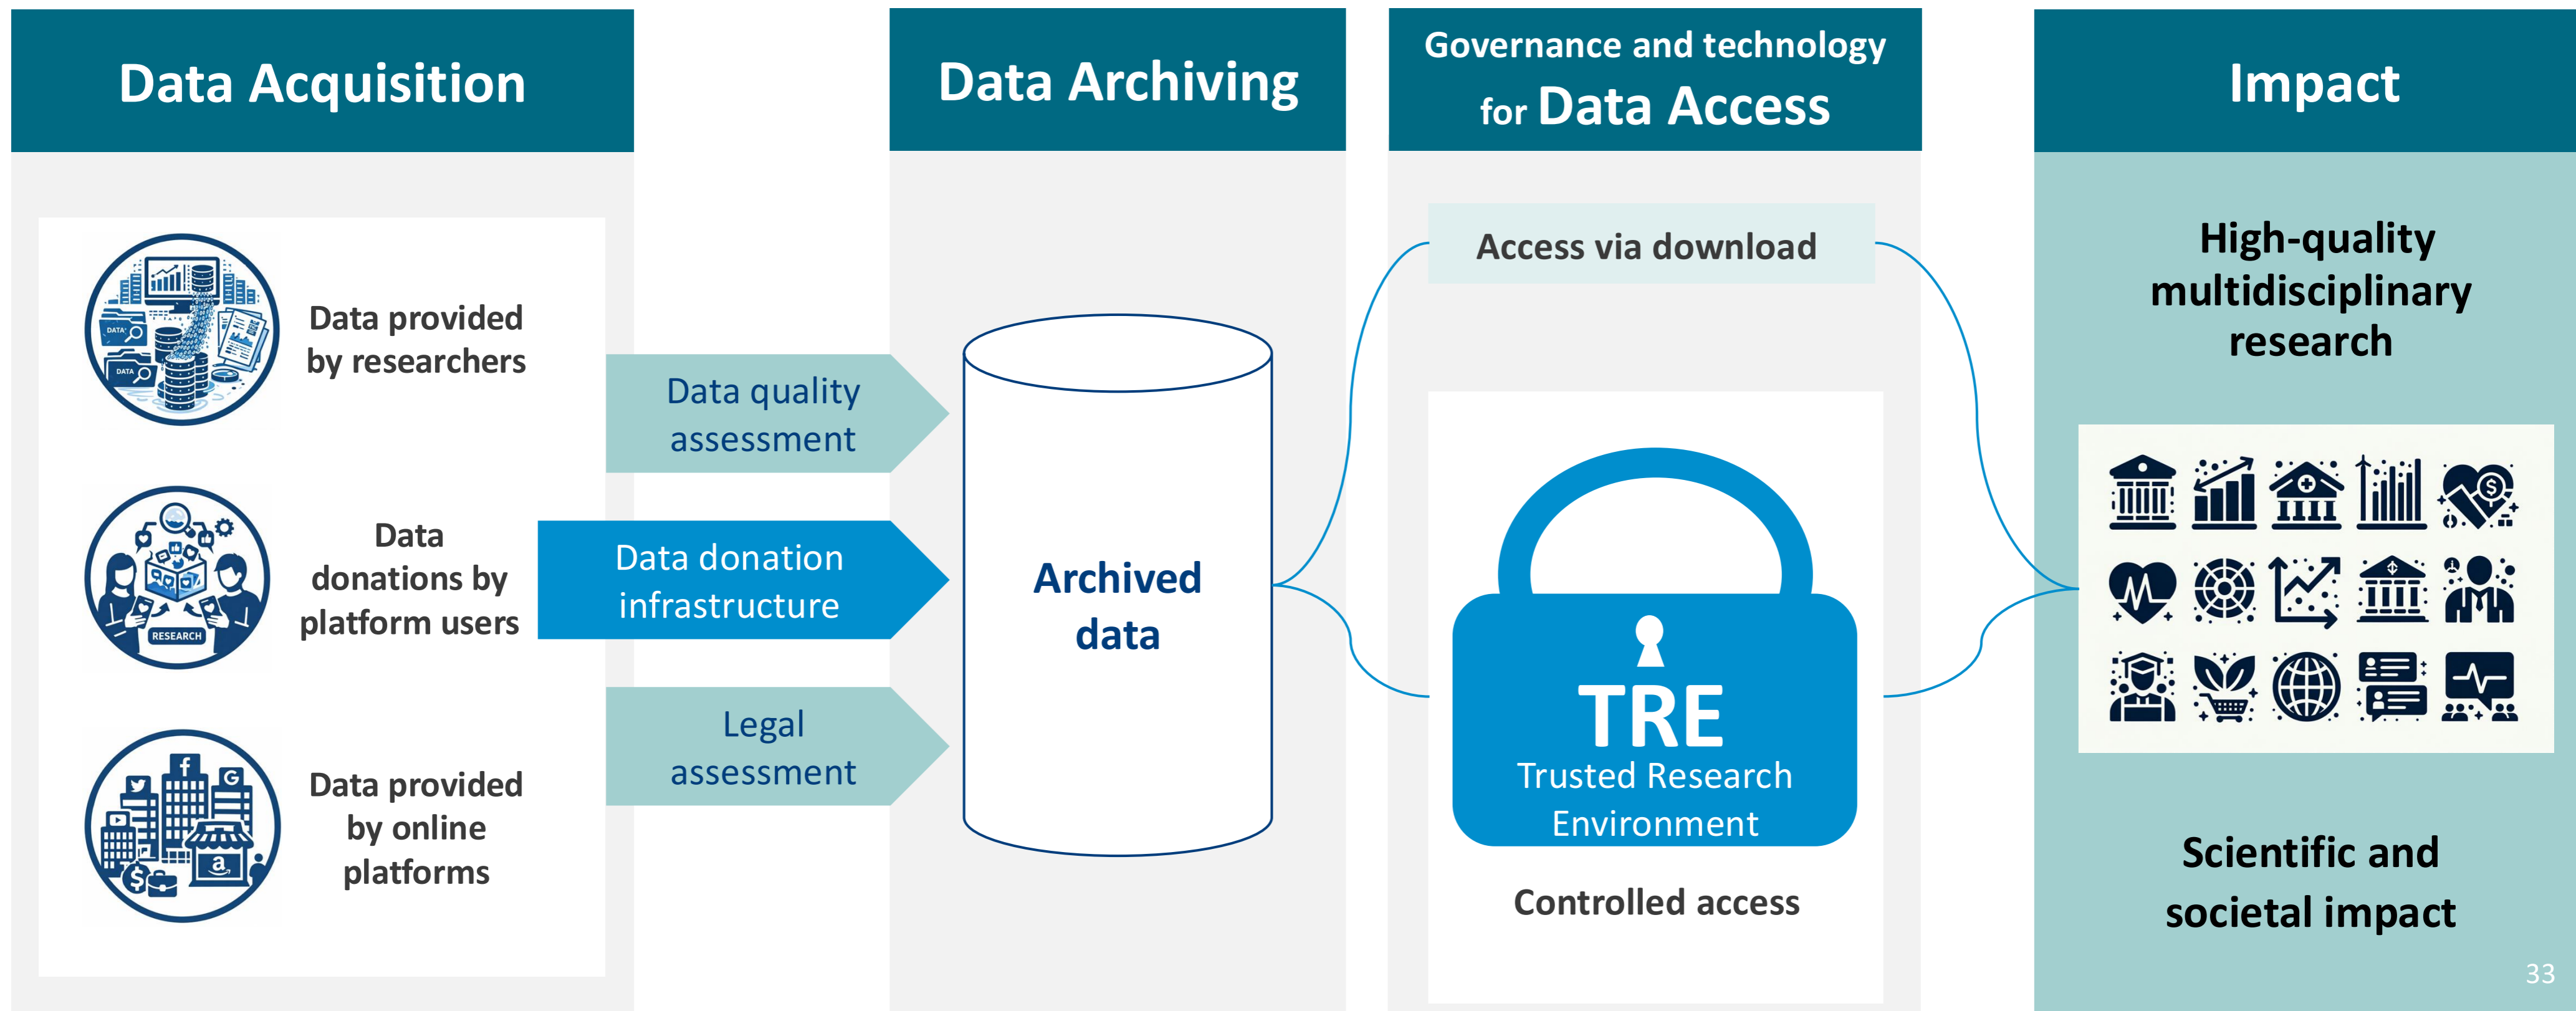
Data Acquisition

Data provided by researchers

DATA

DATA

Data donations by platform users

RESEARCH

Data provided by online platforms

Data quality assessment

Data donation infrastructure

Legal assessment

Data Archiving

Archived data

Governance and technology for Data Access

Access via download

TRE
Trusted Research Environment

Controlled access

Impact

High-quality multidisciplinary research

Scientific and societal impact

33